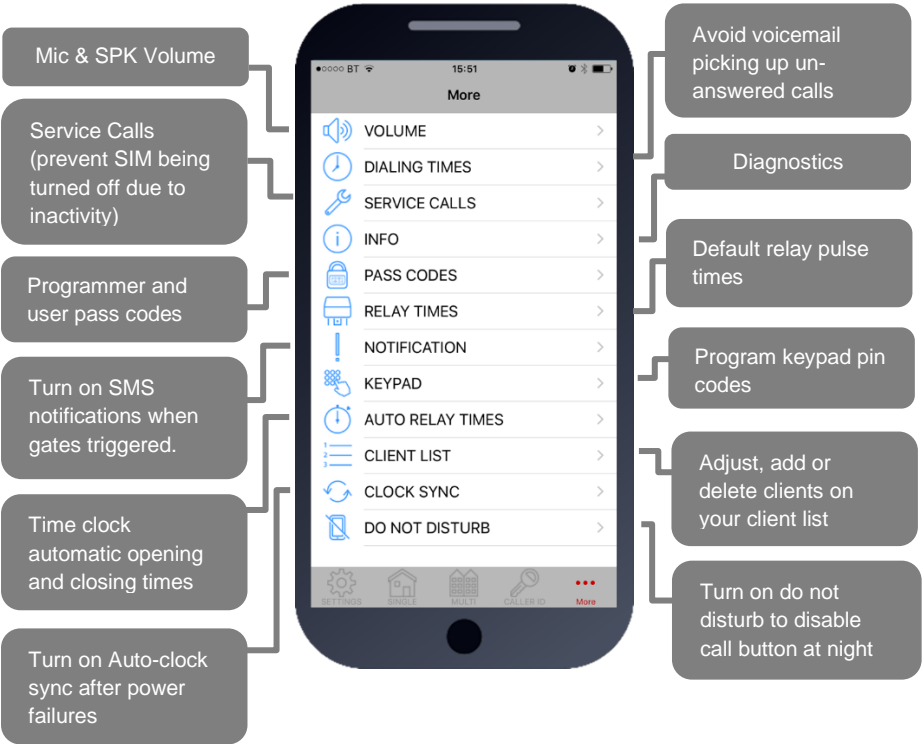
Mic & SPK Volume

Service Calls (prevent SIM being turned off due to inactivity)

Programmer and user pass codes

Turn on SMS notifications when gates triggered.

Time clock automatic opening and closing times

Turn on Auto-clock sync after power failures

●○○○○ BT 15:51

More

VOLUME

DIALING TIMES

SERVICE CALLS

INFO

PASS CODES

RELAY TIMES

NOTIFICATION

KEYPAD

AUTO RELAY TIMES

CLIENT LIST

CLOCK SYNC

DO NOT DISTURB

SETTINGS SINGLE MULTI CALLER ID More

Avoid voicemail picking up un-answered calls

Diagnostics

Default relay pulse times

Program keypad pin codes

Adjust, add or delete clients on your client list

Turn on do not disturb to disable call button at night